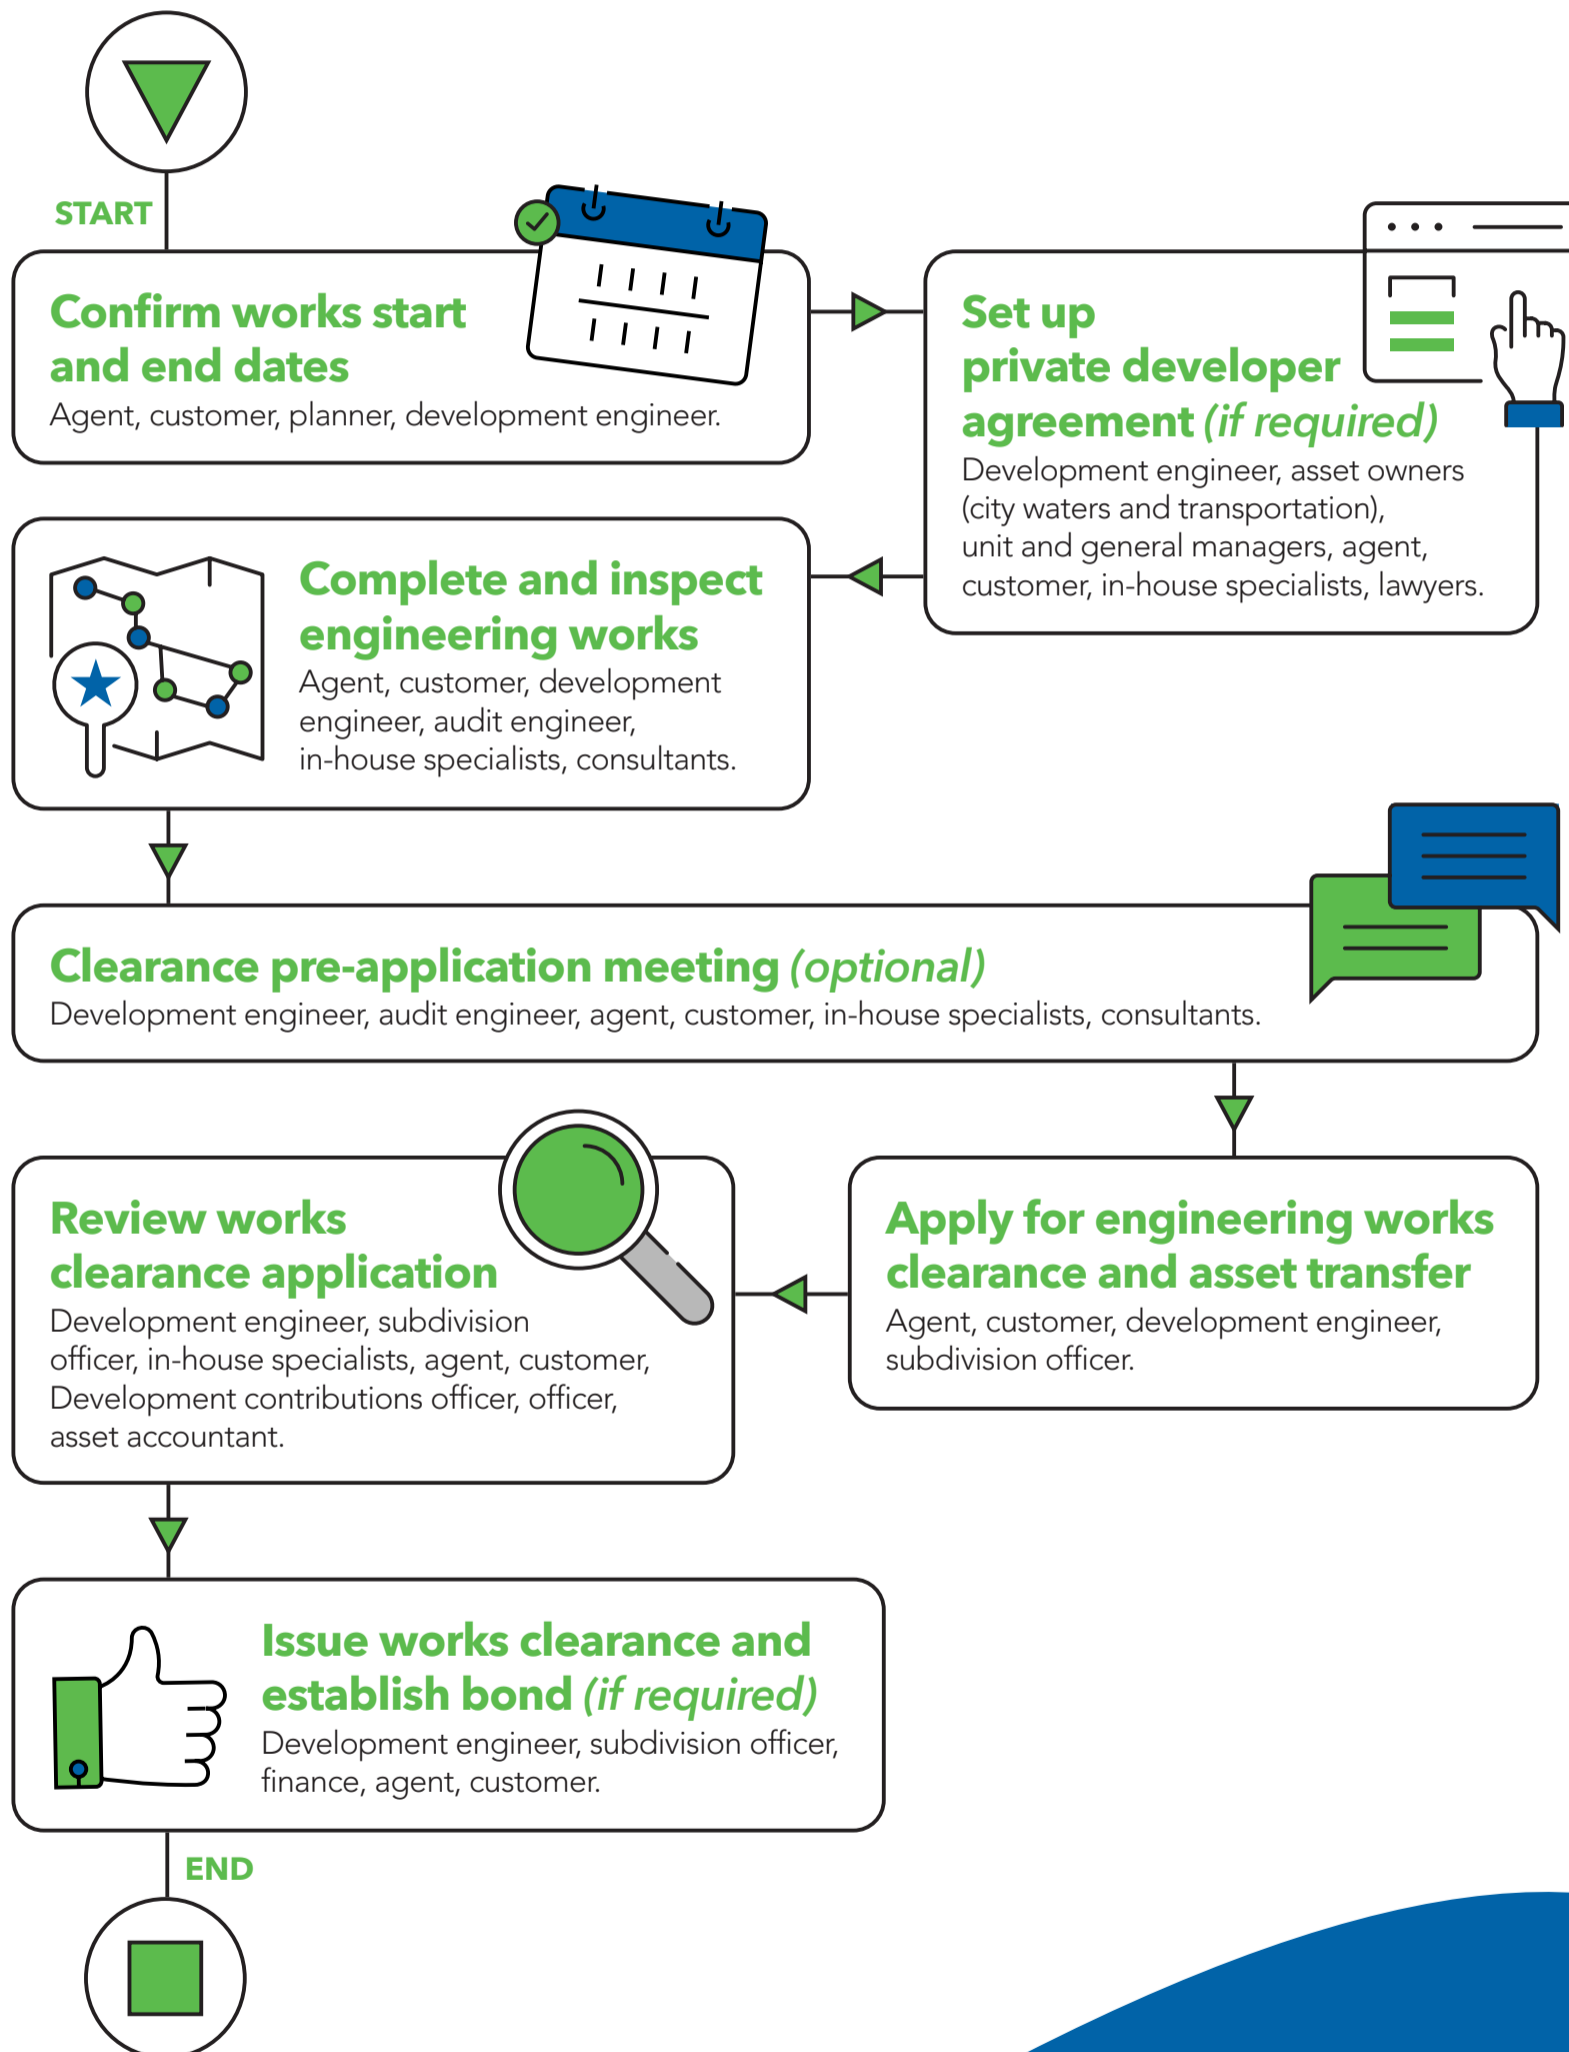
START

Confirm works start and end dates
Agent, customer, planner, development engineer.

Set up private developer agreement *(if required)*
Development engineer, asset owners (city waters and transportation), unit and general managers, agent, customer, in-house specialists, lawyers.

Complete and inspect engineering works
Agent, customer, development engineer, audit engineer, in-house specialists, consultants.

Clearance pre-application meeting *(optional)*
Development engineer, audit engineer, agent, customer, in-house specialists, consultants.

Apply for engineering works clearance and asset transfer
Agent, customer, development engineer, subdivision officer.

Review works clearance application
Development engineer, subdivision officer, in-house specialists, agent, customer, Development contributions officer, officer, asset accountant.

Issue works clearance and establish bond *(if required)*
Development engineer, subdivision officer, finance, agent, customer.

END